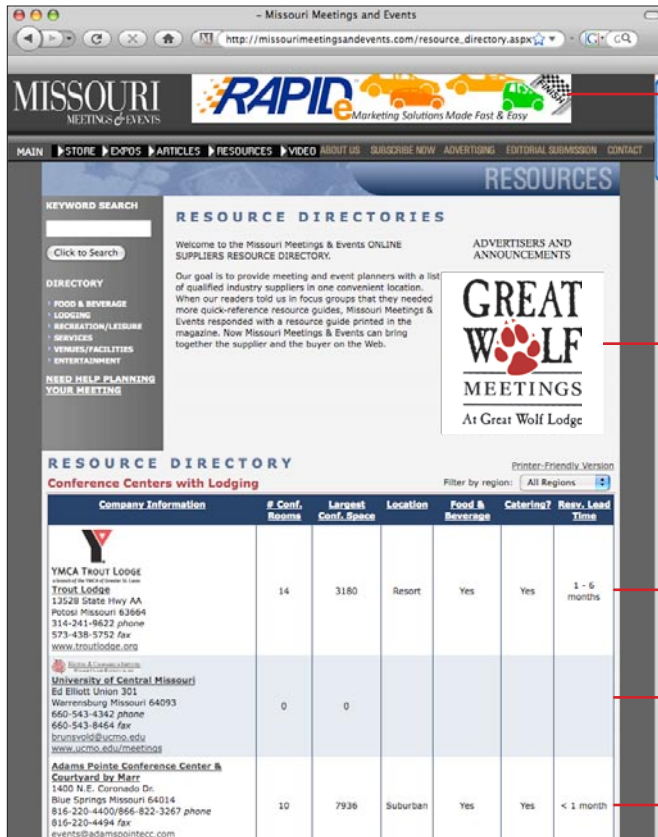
– Missouri Meetings and Events

http://missourimeetingsandevents.com/resource_directory.aspx

MISSOURI MEETINGS & EVENTS

RAPIDe Marketing Solutions Made Fast & Easy

FINISH

MAIN STORE EXPOS ARTICLES RESOURCES VIDEO ABOUT US SUBSCRIBE NOW ADVERTISING EDITORIAL SUBMISSION CONTACT

RESOURCES

KEYWORD SEARCH

Click to Search

DIRECTORY

FOOD & BEVERAGE
LODGING
RECREATION/LEISURE
SERVICES
VENUES/FACILITIES
ENTERTAINMENT

NEED HELP PLANNING YOUR MEETING

RESOURCE DIRECTORIES

Welcome to the Missouri Meetings & Events ONLINE SUPPLIERS RESOURCE DIRECTORY.

Our goal is to provide meeting and event planners with a list of qualified industry suppliers in one convenient location. When our readers told us in focus groups that they needed more quick-reference resource guides, Missouri Meetings & Events responded with a resource guide printed in the magazine. Now Missouri Meetings & Events can bring together the supplier and the buyer on the Web.

ADVERTISERS AND ANNOUNCEMENTS

GREAT WOLF MEETINGS At Great Wolf Lodge

RESOURCE DIRECTORY

Printer-Friendly Version

Conference Centers with Lodging

Filter by region: All Regions

| Company Information | # Conf. Rooms | Largest Conf. Space | Location | Food & Beverage | Catering? | Resv. Lead Time |
|---|---|---|---|---|---|---|
| YMCA TROUT LODGE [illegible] Trout Lodge 13528 State Hwy AA Potosi Missouri 63664 314-241-9622 phone 573-438-5752 fax www.troutlodge.org | 14 | 3180 | Resort | Yes | Yes | 1 - 6 months |
| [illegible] University of Central Missouri Ed Elliott Union 301 Warrensburg Missouri 64093 660-543-4342 phone 660-543-8464 fax brunsvold@ucmo.edu www.ucmo.edu/meetings | 0 | 0 | | | | |
| Adams Pointe Conference Center & Courtyard by Marr 1400 N.E. Coronado Dr. Blue Springs Missouri 64014 816-220-4400/866-822-3267 phone 816-220-4494 fax events@adamspointecc.com | 10 | 7936 | Suburban | Yes | Yes | < 1 month |